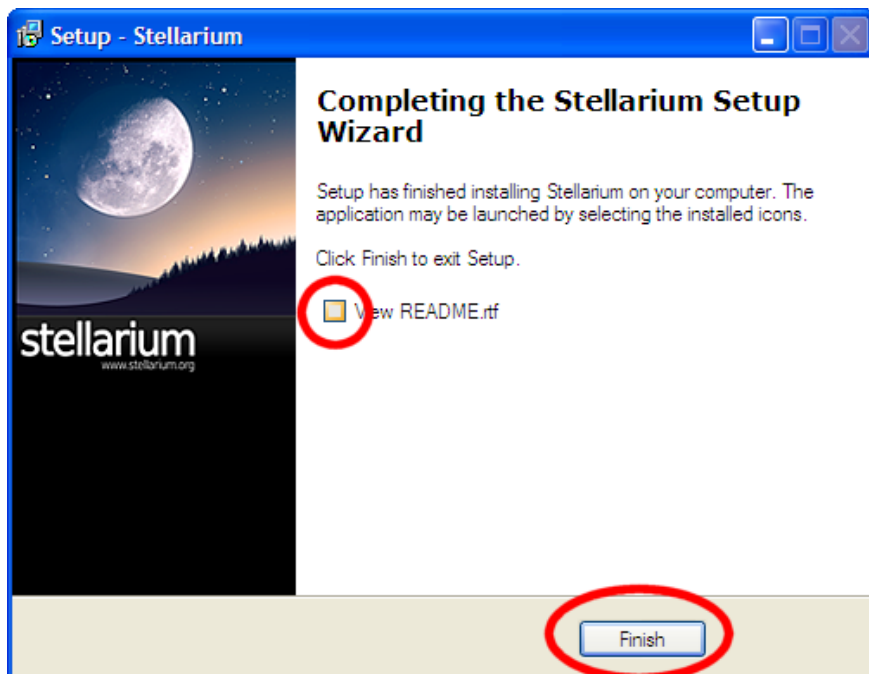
Setup - Stellarium

stellarium
www.stellarium.org

Completing the Stellarium Setup Wizard

Setup has finished installing Stellarium on your computer. The application may be launched by selecting the installed icons.

Click Finish to exit Setup.

View README.rtf

Finish